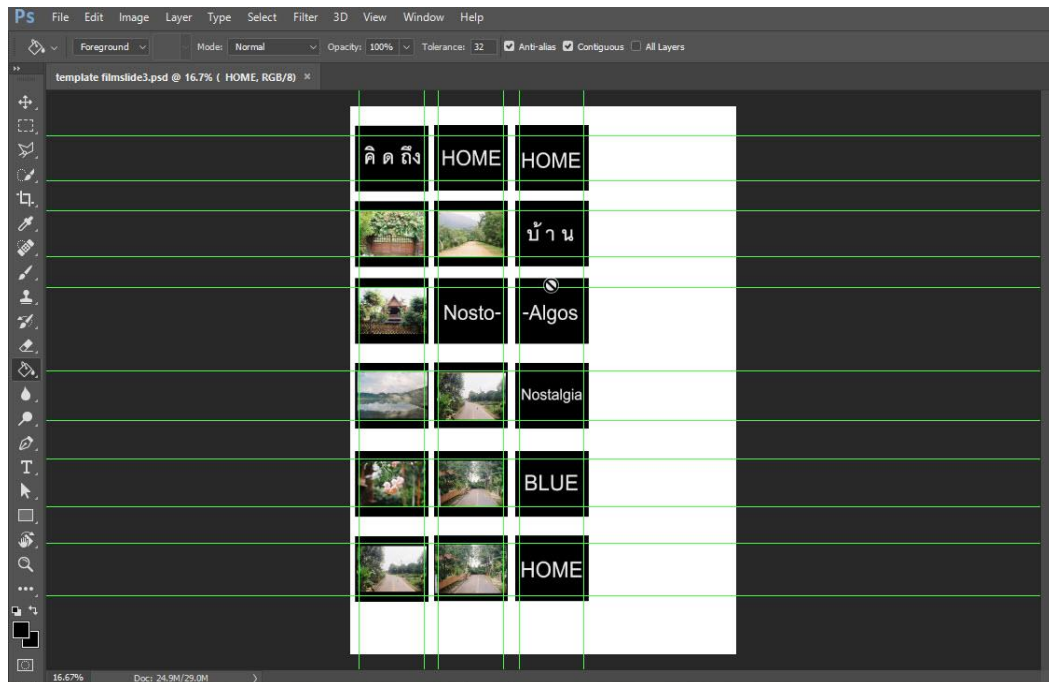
Ps File Edit Image Layer Type Select Filter 3D View Window Help

Foreground Mode: Normal Opacity: 100% Tolerance: 32 Anti-alias Contiguous All Layers

template filmslide3.psd @ 16.7% ( HOME, RGB/8) ×

คิดถึง HOME HOME

บ้าน

Nosto- -Algos

Nostalgia

BLUE

HOME

16.67% Doc: 24.9M/29.0M